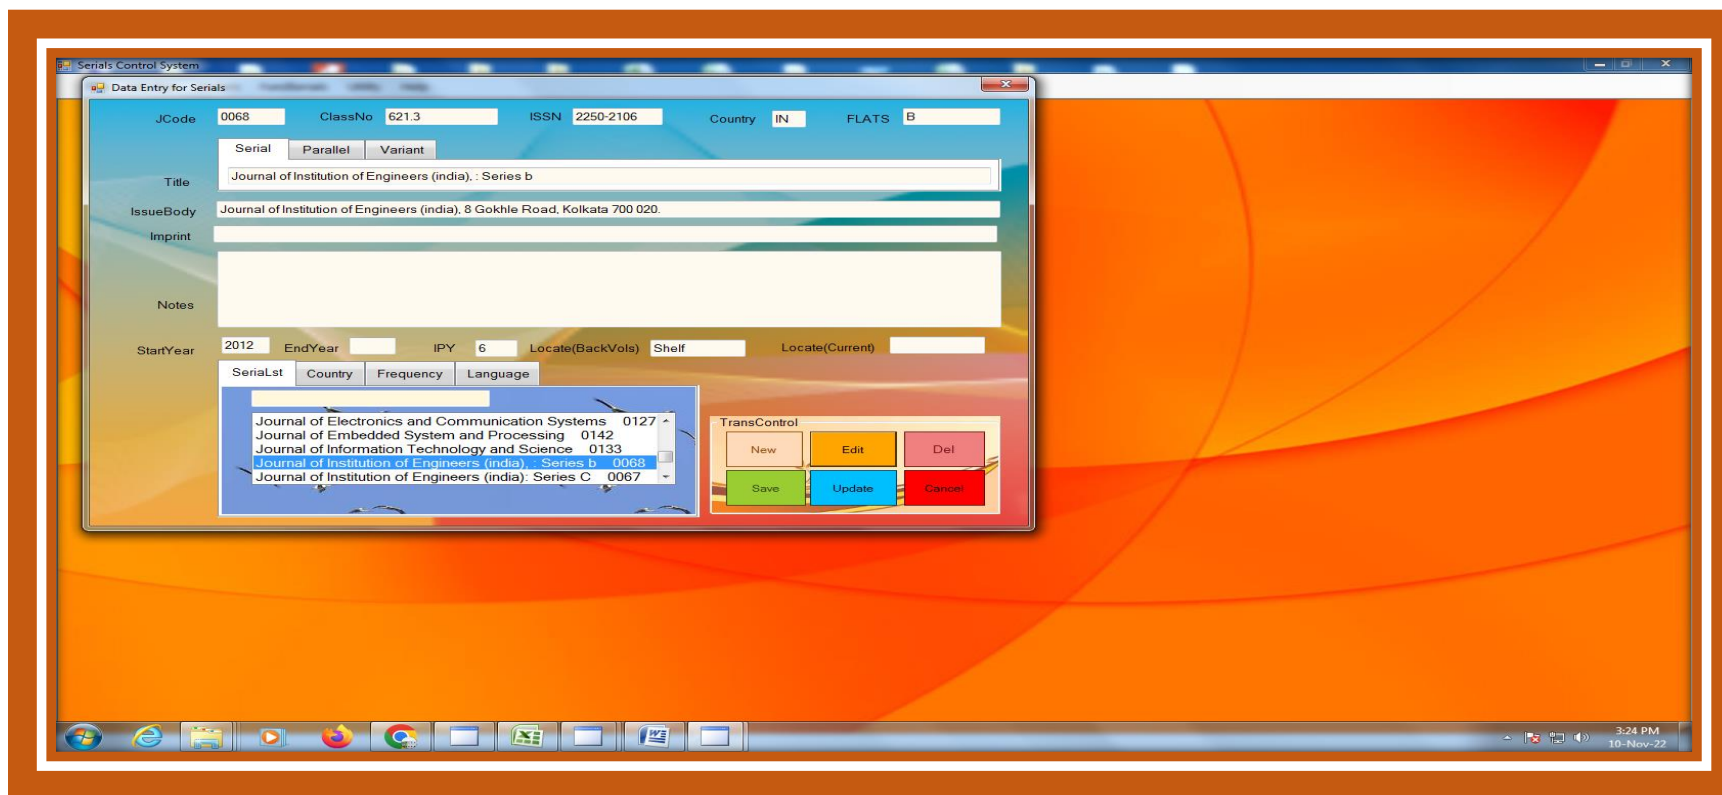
Serials Control System

Data Entry for Serials

JCode 0068 ClassNo 621.3 ISSN 2250-2106 Country IN FLATS B

Serial Parallel Variant

Title Journal of Institution of Engineers (india), : Series b

IssueBody Journal of Institution of Engineers (india), 8 Gokhle Road, Kolkata 700 020.

Imprint

Notes

StartYear 2012 EndYear IPY 6 Locate(BackVols) Shelf Locate(Current)

SeriaLst Country Frequency Language

Journal of Electronics and Communication Systems 0127
Journal of Embedded System and Processing 0142
Journal of Information Technology and Science 0133
Journal of Institution of Engineers (india), : Series b 0068
Journal of Institution of Engineers (india): Series C 0067

TransControl

New Edit Del

Save Update Cancel

3:24 PM
10-Nov-22